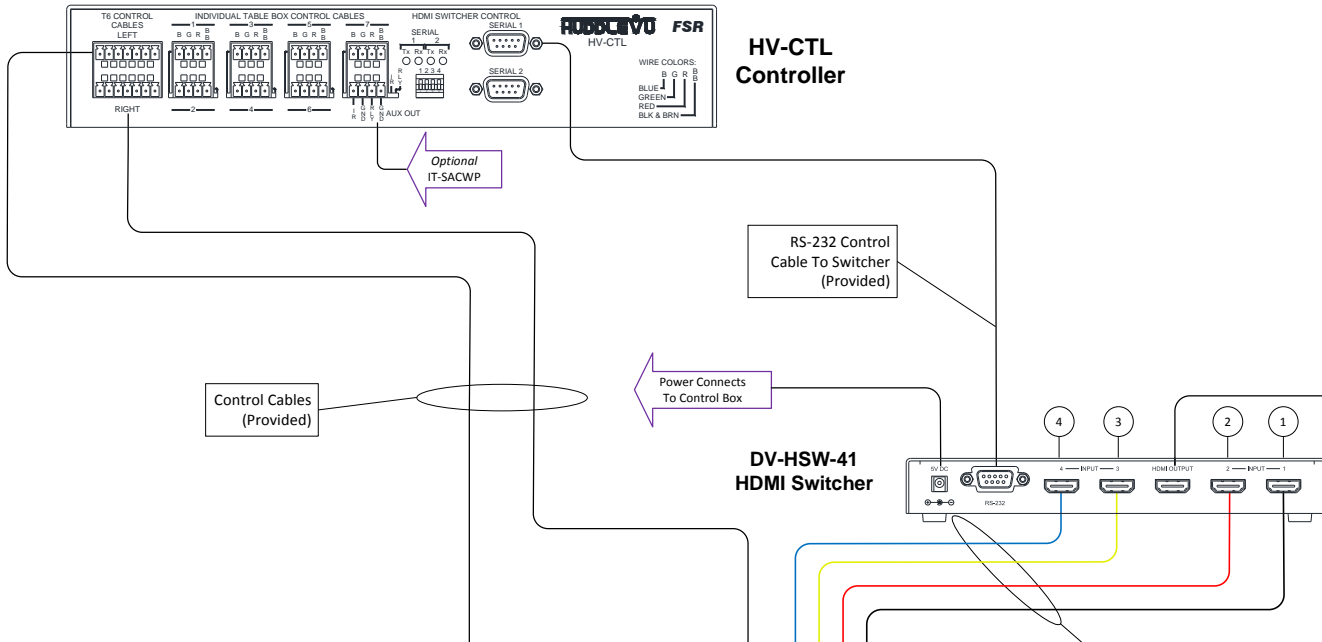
T6 CONTROL CABLES LEFT

INDIVIDUAL TABLE BOX CONTROL CABLES

1 3 5 7

B G R B B

B G R B B

B G R B B

B G R B B

RIGHT

2 4 6

AUX OUT

HDMI SWITCHER CONTROL

SERIAL 1 2

Tx Rx Tx Rx

1 2 3 4

SERIAL 1

SERIAL 2

HUDDLEVU FSR

HV-CTL

WIRE COLORS:

B G R B B

BLUE

GREEN

RED

BLK & BRN

HV-CTL Controller

Optional IT-SACWP

RS-232 Control Cable To Switcher (Provided)

Power Connects To Control Box

Control Cables (Provided)

DV-HSW-41 HDMI Switcher

4 3 2 1

5V DC

RS-232

4 — INPUT — 3

HDMI OUTPUT

2 — INPUT — 1